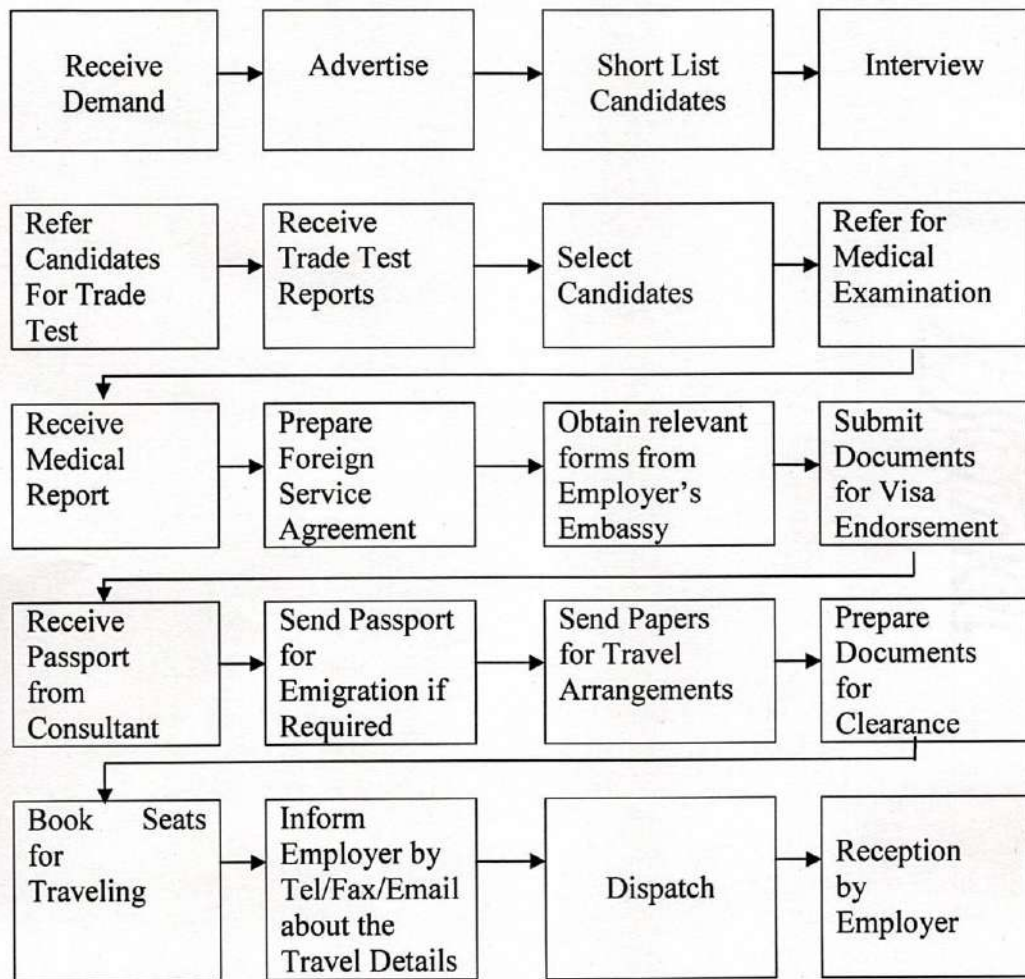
Receive Demand

Advertise

Short List Candidates

Interview

Refer Candidates For Trade Test

Receive Trade Test Reports

Select Candidates

Refer for Medical Examination

Receive Medical Report

Prepare Foreign Service Agreement

Obtain relevant forms from Employer's Embassy

Submit Documents for Visa Endorsement

Receive Passport from Consultant

Send Passport for Emigration if Required

Send Papers for Travel Arrangements

Prepare Documents for Clearance

Book Seats for Traveling

Inform Employer by Tel/Fax/Email about the Travel Details

Dispatch

Reception by Employer